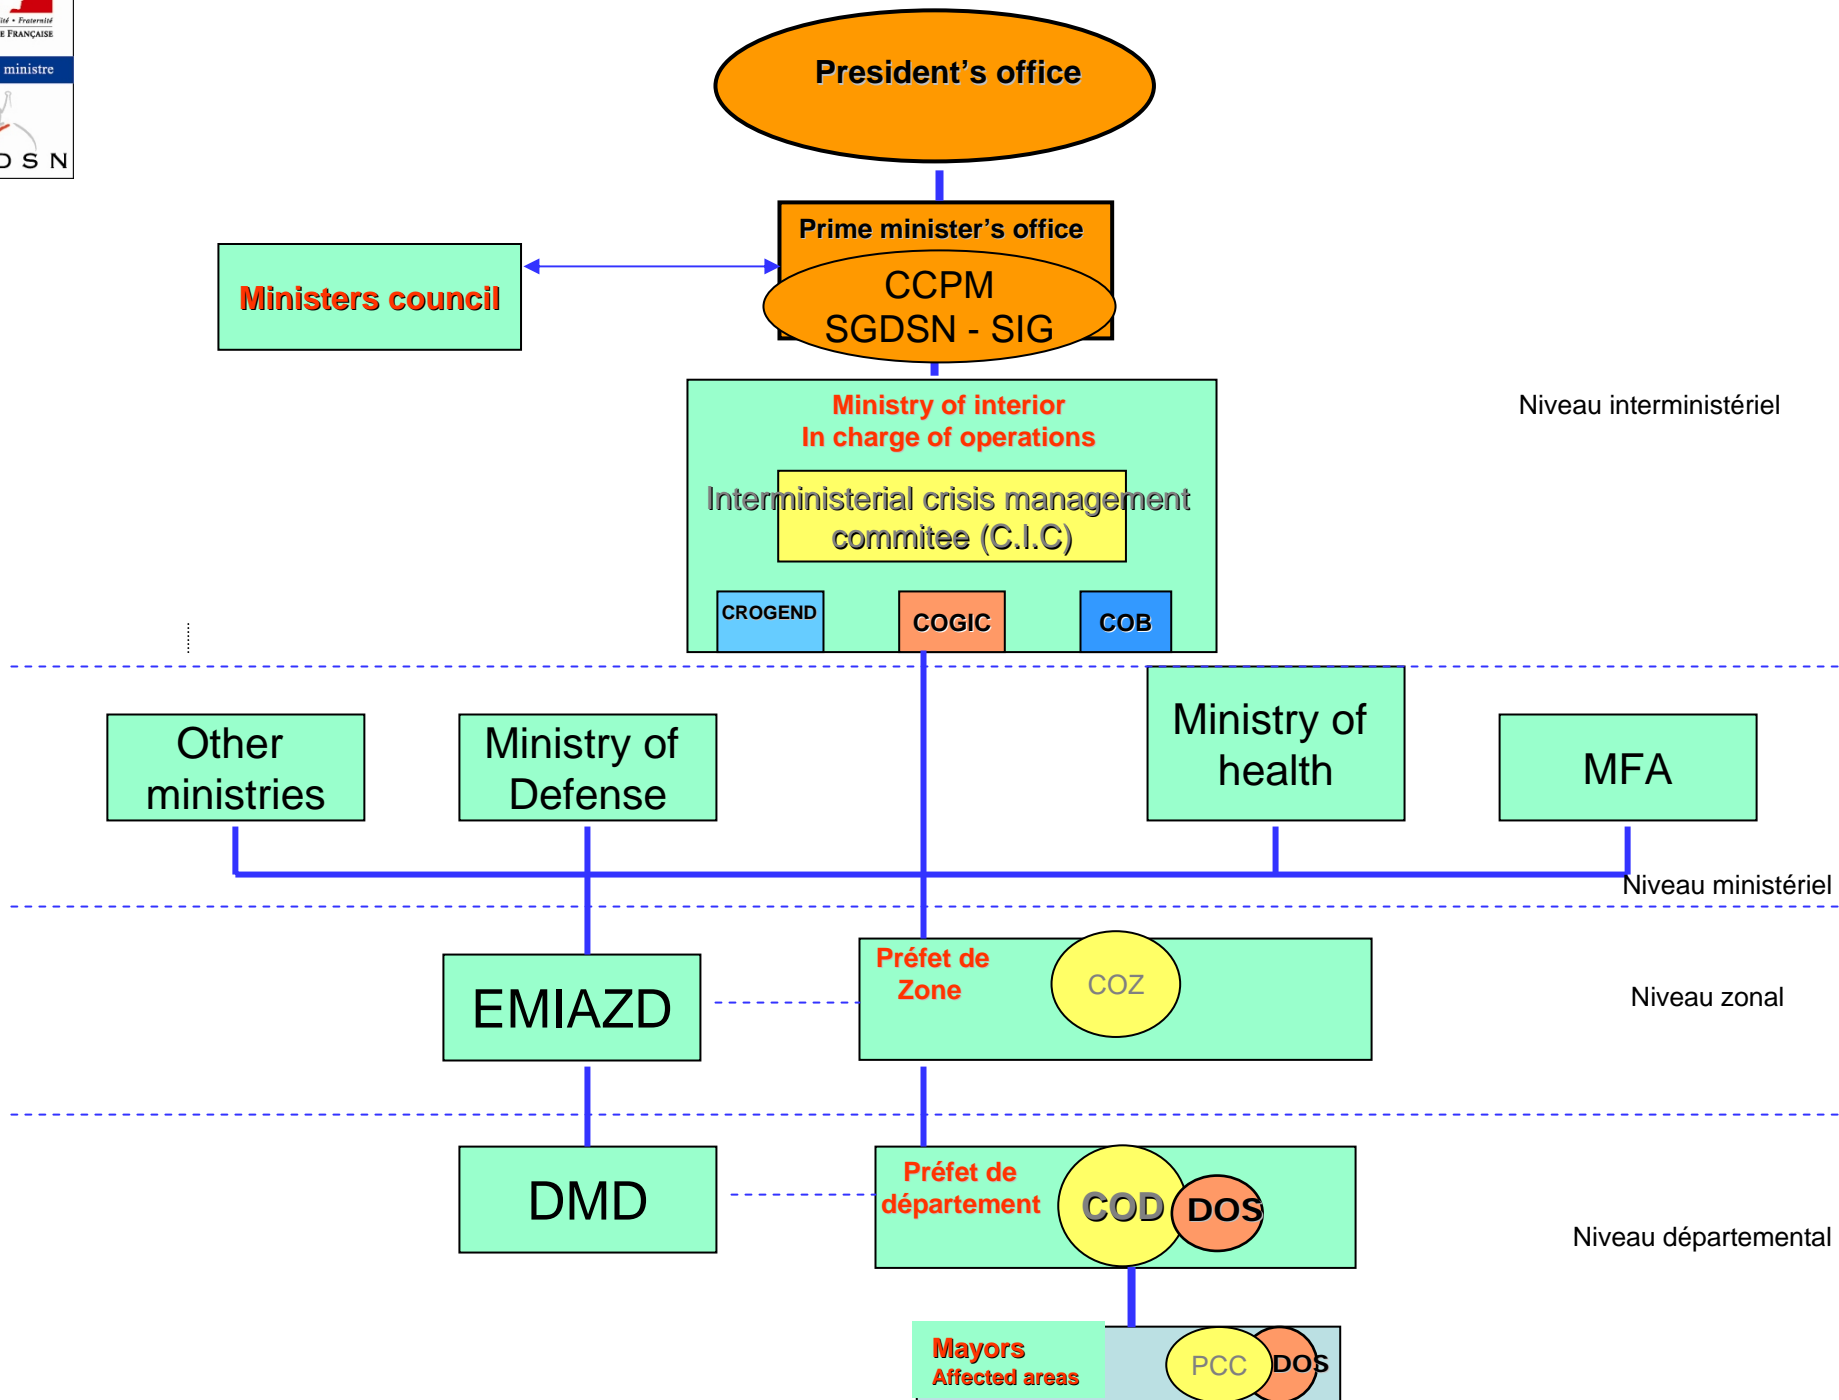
ité • Fraternité
E FRANÇAISE
ministre
D S N

President's office

Prime minister's office
CCPM
SGDSN - SIG

Ministers council

Ministry of interior
In charge of operations

Interministerial crisis management commitee (C.I.C)

CROGEND
COGIC
COB

Niveau interministériel

Other ministries

Ministry of Defense

Ministry of health

MFA

Niveau ministériel

EMIAZD

Préfet de Zone

COZ

Niveau zonal

DMD

Préfet de département

COD

DOS

Niveau départemental

Mayors
Affected areas

PCC

DOS